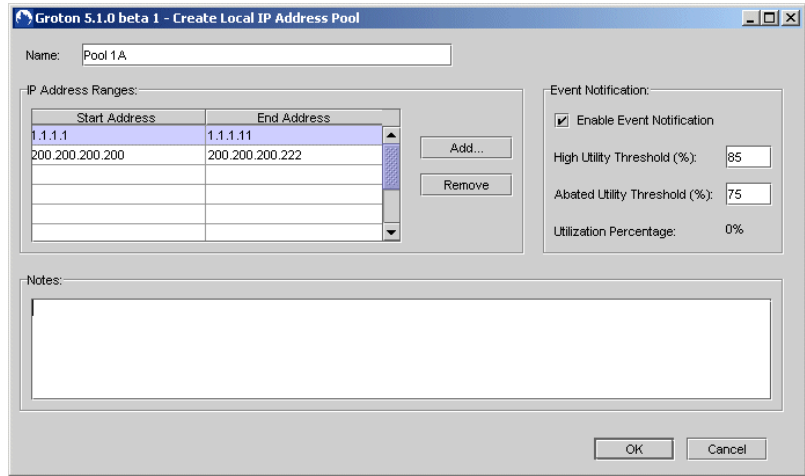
Groton 5.1.0 beta 1 - Create Local IP Address Pool

Name: Pool 1A

IP Address Ranges:

| Start Address | End Address |
|---|---|
| 1.1.1.1 | 1.1.1.11 |
| 200.200.200.200 | 200.200.200.222 |

Add...

Remove

Event Notification:

Enable Event Notification

High Utility Threshold (%): 85

Abated Utility Threshold (%): 75

Utilization Percentage: 0%

Notes:

OK

Cancel